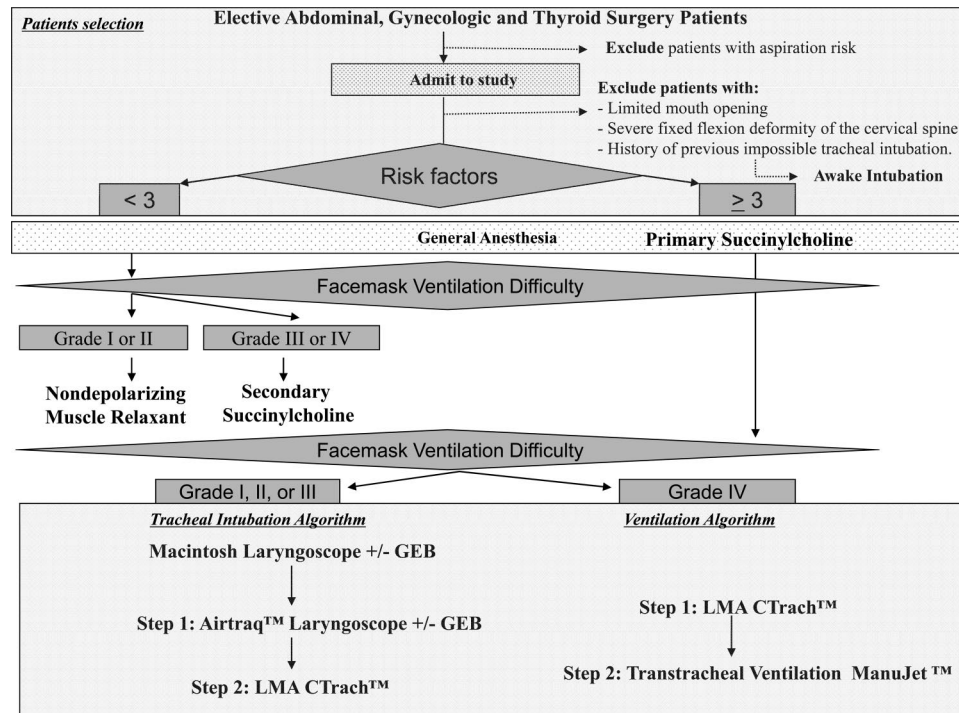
Patients selection

Elective Abdominal, Gynecologic and Thyroid Surgery Patients

Exclude patients with aspiration risk

Admit to study

Exclude patients with:
- Limited mouth opening
- Severe fixed flexion deformity of the cervical spine
- History of previous impossible tracheal intubation.

Risk factors

Awake Intubation

< 3

$\geq$ 3

General Anesthesia

Primary Succinylcholine

Facemask Ventilation Difficulty

Grade I or II

Grade III or IV

Nondepolarizing Muscle Relaxant

Secondary Succinylcholine

Facemask Ventilation Difficulty

Grade I, II, or III

Grade IV

Tracheal Intubation Algorithm

Ventilation Algorithm

Macintosh Laryngoscope +/- GEB

Step 1: Airtraq™ Laryngoscope +/- GEB

Step 2: LMA CTrach™

Step 1: LMA CTrach™

Step 2: Transtracheal Ventilation ManuJet ™